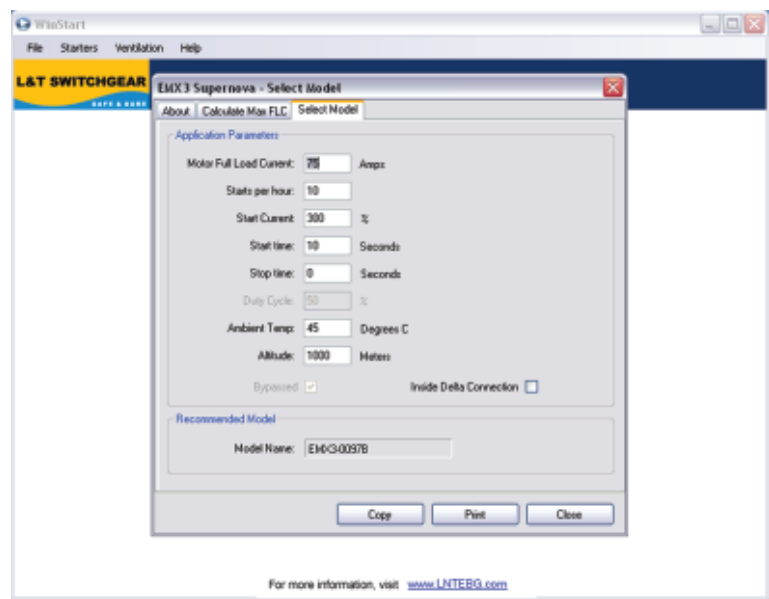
WinStart

File Starters Ventilation Help

L&T SWITCHGEAR
SAFE & SURE

EMX3 Supernova - Select Model

About | Calculate Max FLC | Select Model

Application Parameters

Motor Full Load Current: 75 Amps

Starts per hour: 10

Start Current: 300 %

Start time: 10 Seconds

Stop time: 0 Seconds

Duty Cycle: 50 %

Ambient Temp: 45 Degrees C

Altitude: 1000 Meters

Bypassed

Inside Delta Connection

Recommended Model

Model Name: EMX3-0097B

Copy Print Close

For more information, visit www.LNTEBG.com